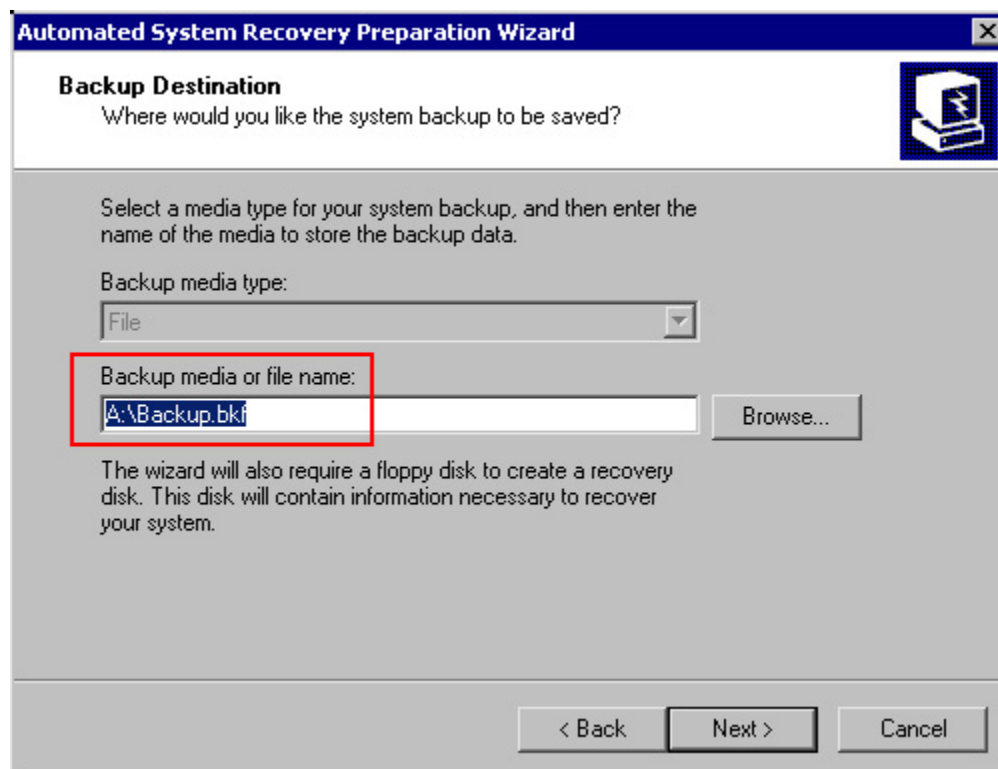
Automated System Recovery Preparation Wizard

Backup Destination
Where would you like the system backup to be saved?

Select a media type for your system backup, and then enter the name of the media to store the backup data.

Backup media type:

File

Backup media or file name:

A:\Backup.bkf

Browse...

The wizard will also require a floppy disk to create a recovery disk. This disk will contain information necessary to recover your system.

< Back

Next >

Cancel